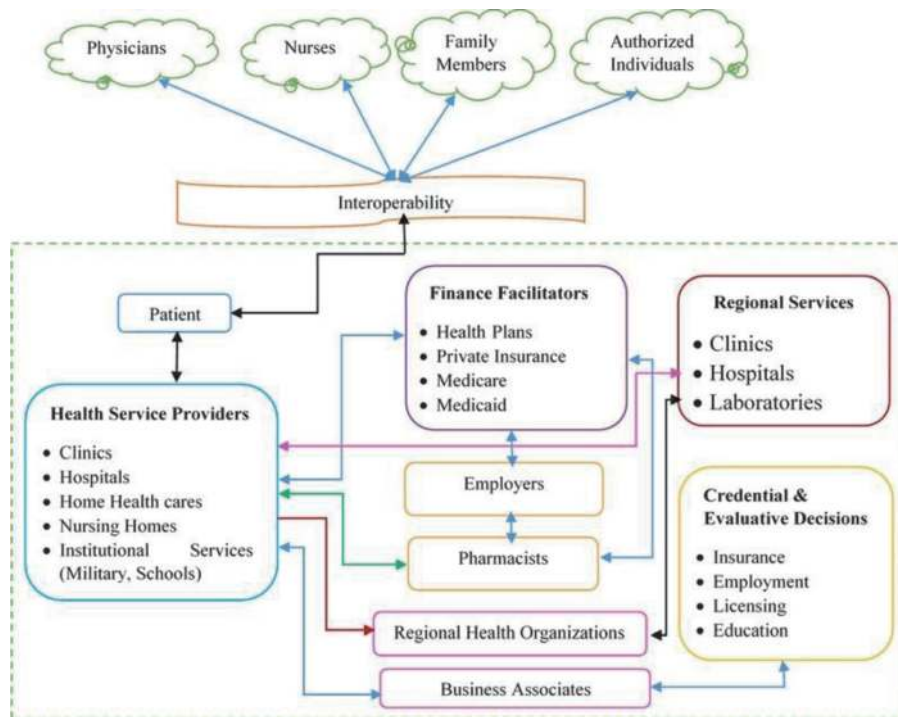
Physicians

Nurses

Family Members

Authorized Individuals

Interoperability

Patient

Finance Facilitators
- Health Plans
- Private Insurance
- Medicare
- Medicaid

Regional Services
- Clinics
- Hospitals
- Laboratories

Health Service Providers
- Clinics
- Hospitals
- Home Health cares
- Nursing Homes
- Institutional Services (Military, Schools)

Employers

Pharmacists

Credential & Evaluative Decisions
- Insurance
- Employment
- Licensing
- Education

Regional Health Organizations

Business Associates